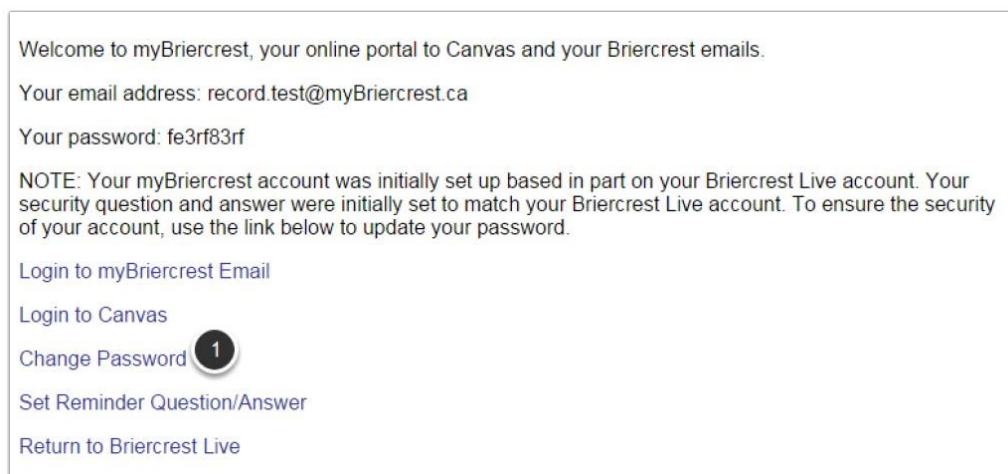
Welcome to myBriercrest, your online portal to Canvas and your Briercrest emails.

Your email address: record.test@myBriercrest.ca

Your password: fe3rf83rf

NOTE: Your myBriercrest account was initially set up based in part on your Briercrest Live account. Your security question and answer were initially set to match your Briercrest Live account. To ensure the security of your account, use the link below to update your password.

Login to myBriercrest Email

Login to Canvas

Change Password 1

Set Reminder Question/Answer

Return to Briercrest Live